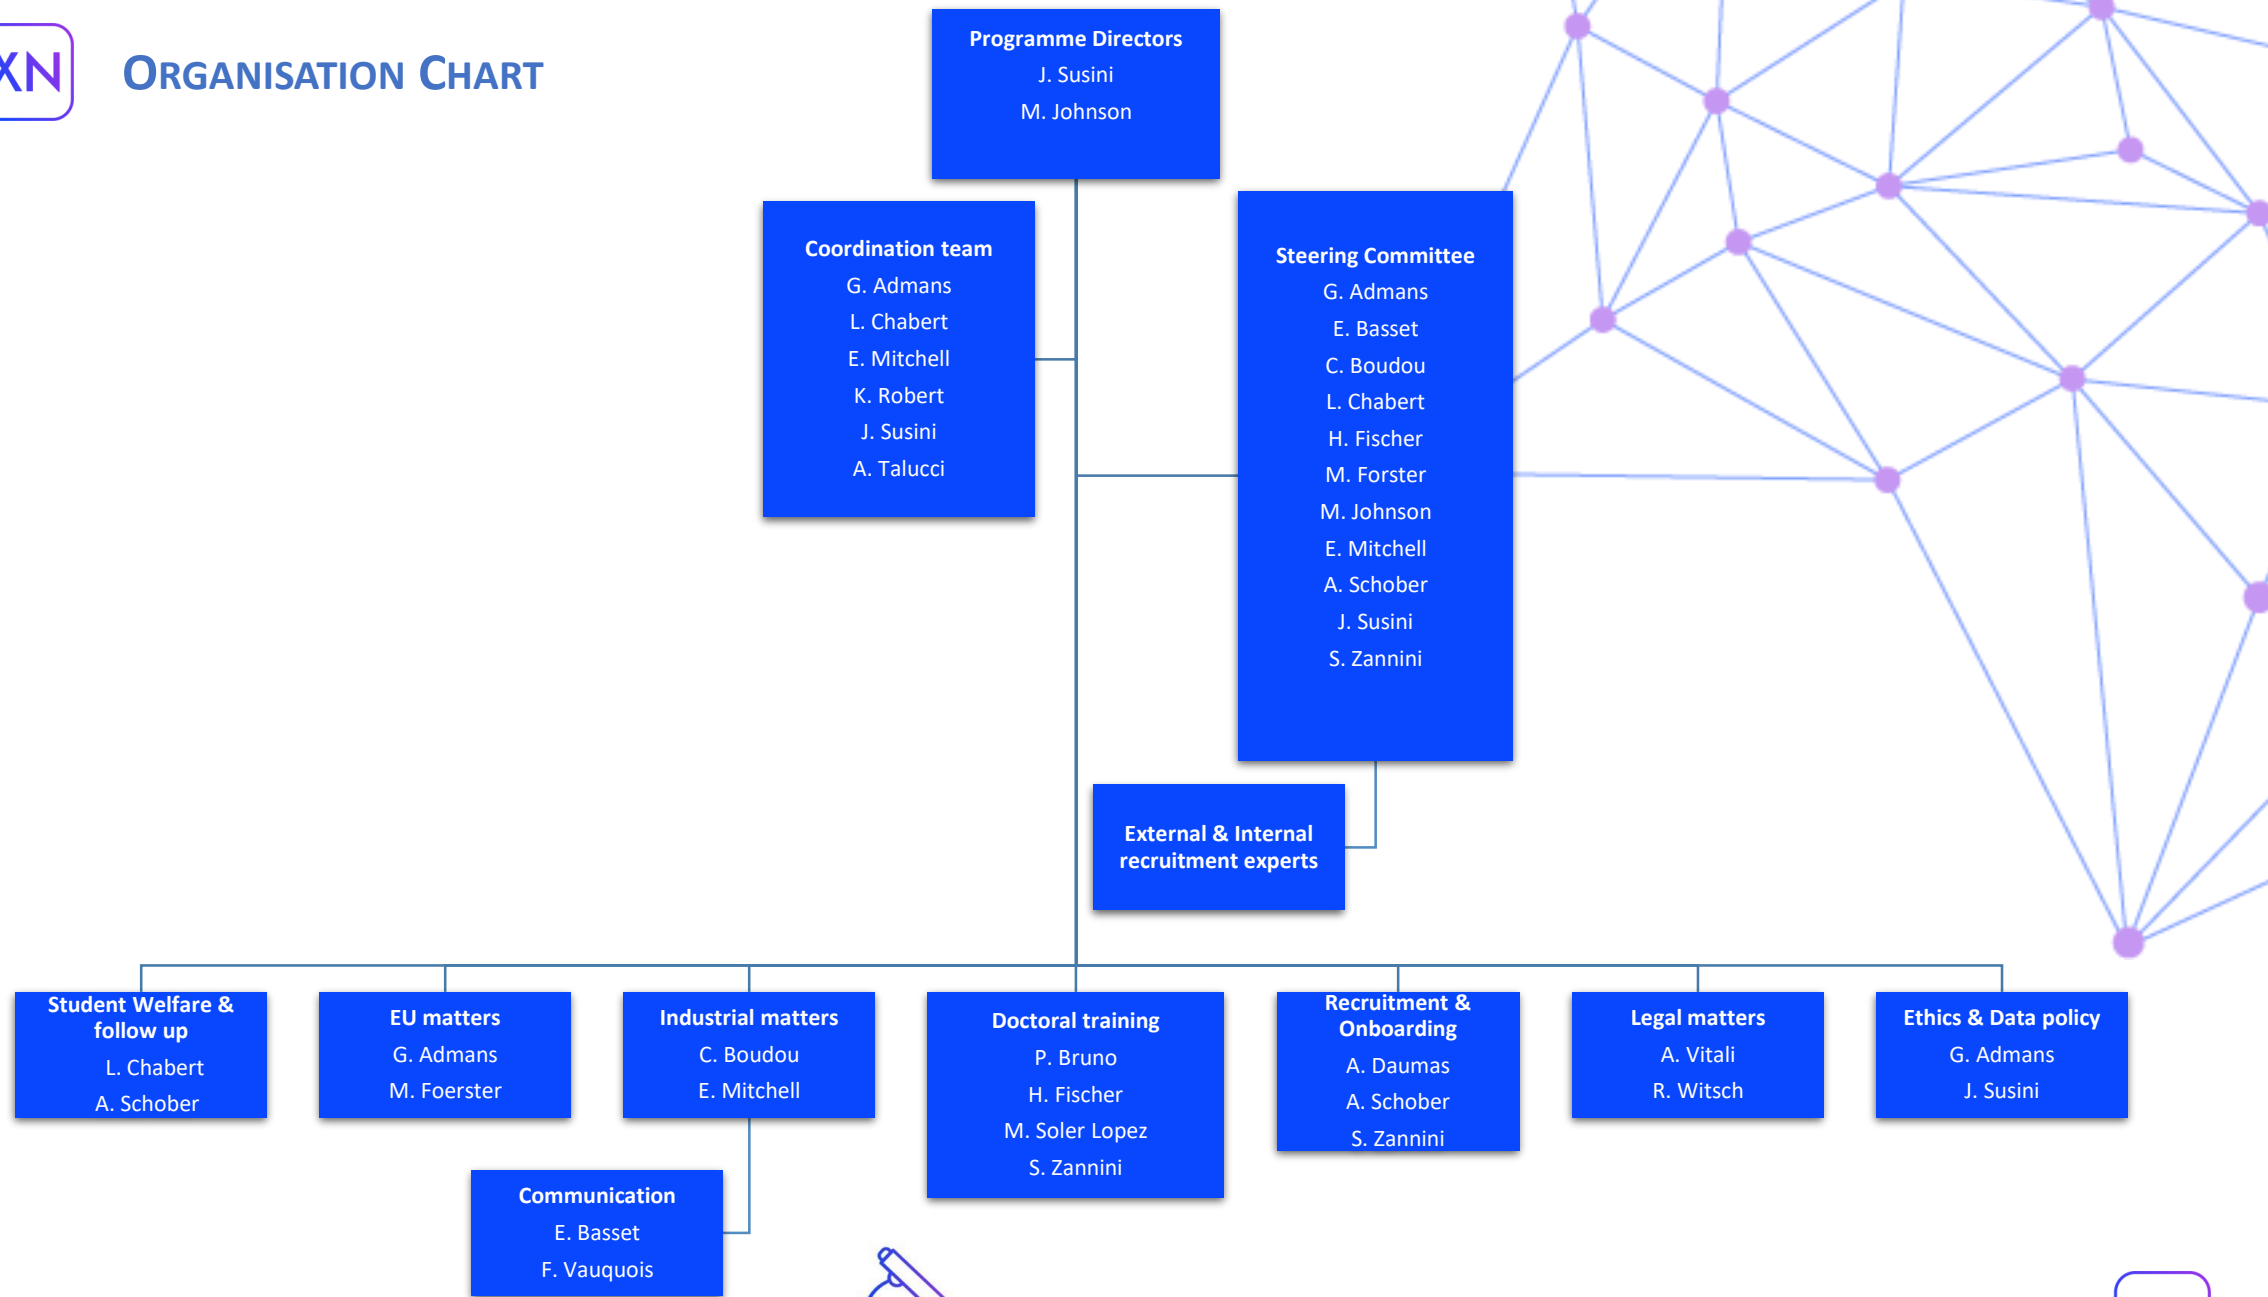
XN

ORGANISATION CHART

Programme Directors
J. Susini
M. Johnson

Coordination team
G. Admans
L. Chabert
E. Mitchell
K. Robert
J. Susini
A. Talucci

Steering Committee
G. Admans
E. Basset
C. Boudou
L. Chabert
H. Fischer
M. Forster
M. Johnson
E. Mitchell
A. Schober
J. Susini
S. Zannini

External & Internal recruitment experts

Student Welfare & follow up
L. Chabert
A. Schober

EU matters
G. Admans
M. Foerster

Industrial matters
C. Boudou
E. Mitchell

Communication
E. Basset
F. Vauquois

Doctoral training
P. Bruno
H. Fischer
M. Soler Lopez
S. Zannini

Recruitment & Onboarding
A. Daumas
A. Schober
S. Zannini

Legal matters
A. Vitali
R. Witsch

Ethics & Data policy
G. Admans
J. Susini